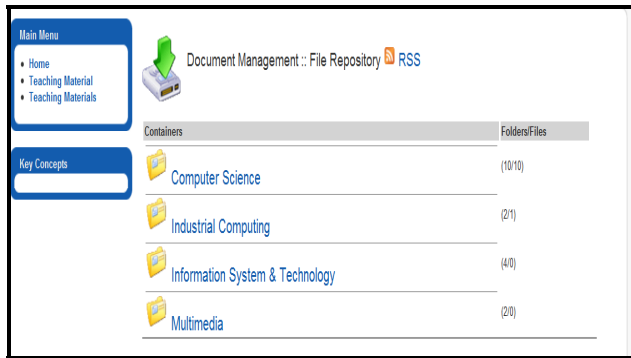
Main Menu
- Home
- Teaching Material
- Teaching Materials

Key Concepts

Document Management :: File Repository RSS

| Containers | Folders/Files |
|---|---|
| Computer Science | (10/10) |
| Industrial Computing | (2/1) |
| Information System & Technology | (4/0) |
| Multimedia | (2/0) |